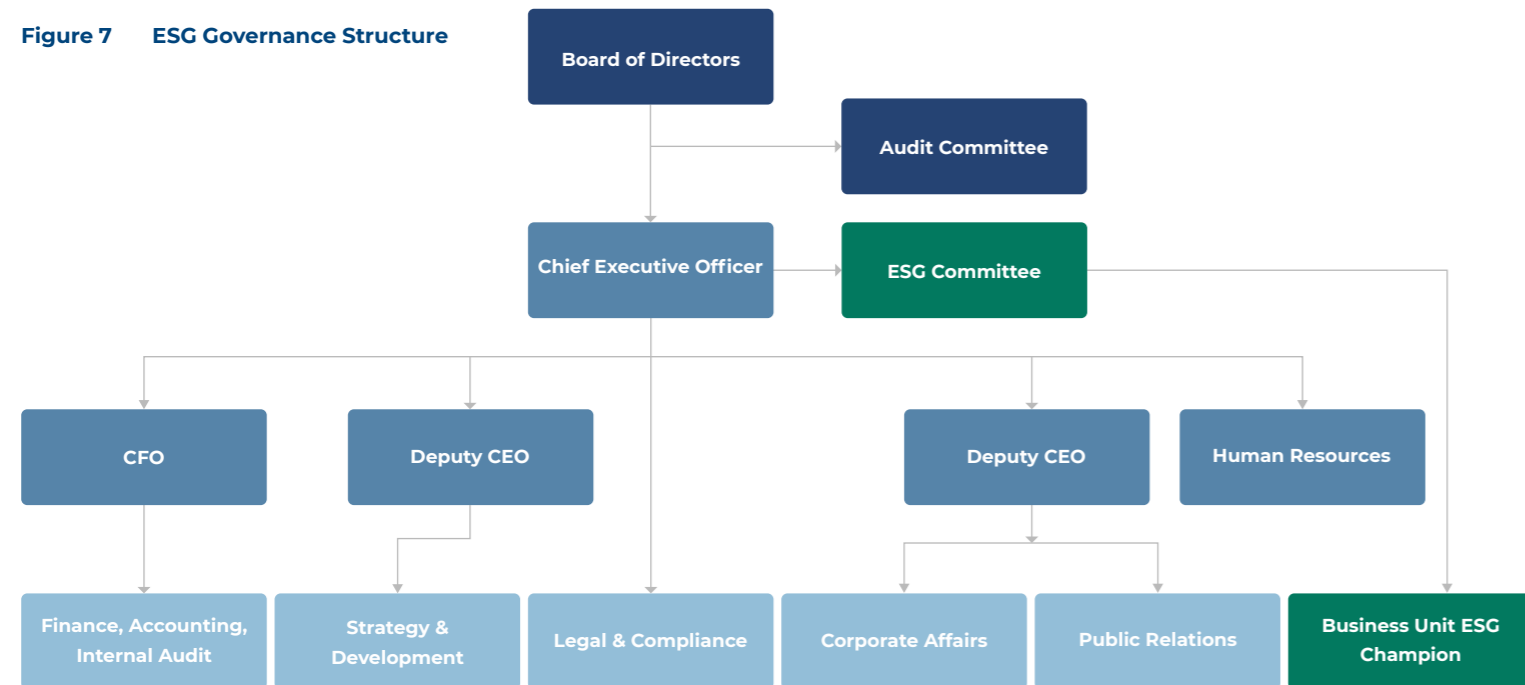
Figure 7 ESG Governance Structure

Board of Directors

Audit Committee

Chief Executive Officer

ESG Committee

CFO

Deputy CEO

Deputy CEO

Human Resources

Finance, Accounting, Internal Audit

Strategy & Development

Legal & Compliance

Corporate Affairs

Public Relations

Business Unit ESG Champion